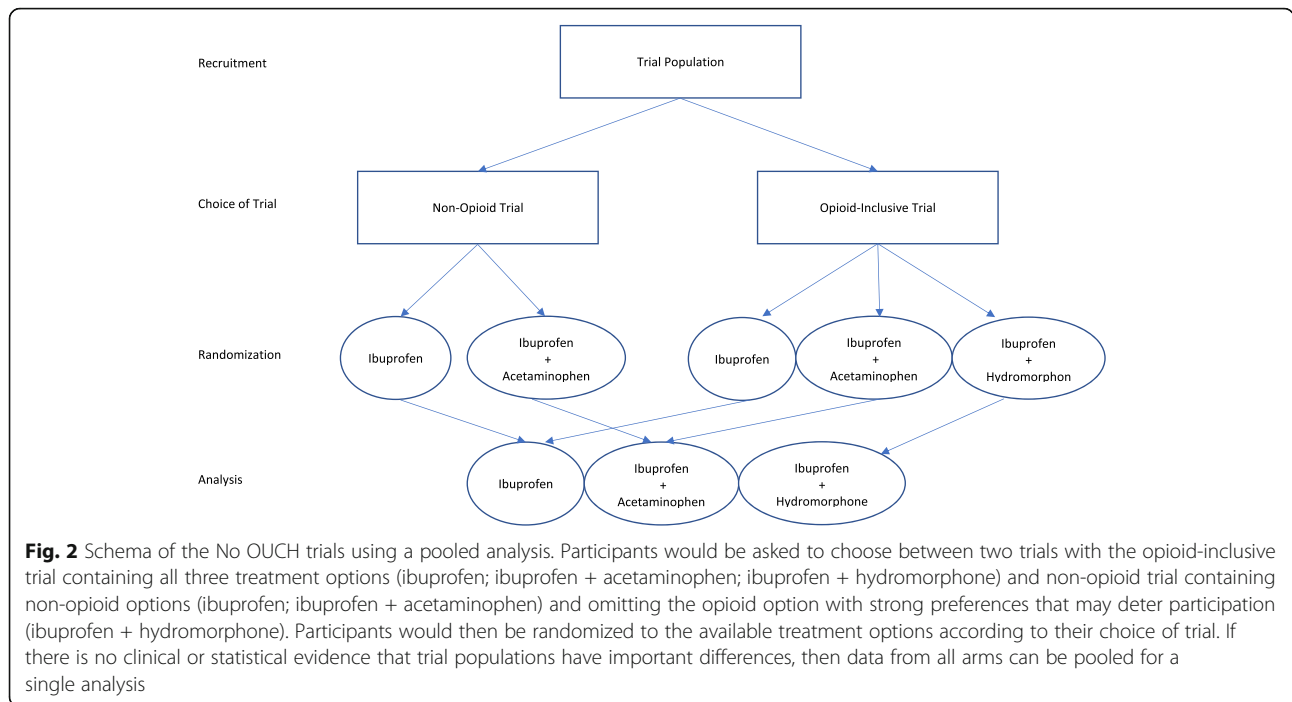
Recruitment

Trial Population

Choice of Trial

Non-Opioid Trial

Opioid-Inclusive Trial

Randomization

Ibuprofen

Ibuprofen + Acetaminophen

Ibuprofen

Ibuprofen + Acetaminophen

Ibuprofen + Hydromorphon

Analysis

Ibuprofen

Ibuprofen + Acetaminophen

Ibuprofen + Hydromorphone

**Fig. 2** Schema of the No OUCH trials using a pooled analysis. Participants would be asked to choose between two trials with the opioid-inclusive trial containing all three treatment options (ibuprofen; ibuprofen + acetaminophen; ibuprofen + hydromorphone) and non-opioid trial containing non-opioid options (ibuprofen; ibuprofen + acetaminophen) and omitting the opioid option with strong preferences that may deter participation (ibuprofen + hydromorphone). Participants would then be randomized to the available treatment options according to their choice of trial. If there is no clinical or statistical evidence that trial populations have important differences, then data from all arms can be pooled for a single analysis